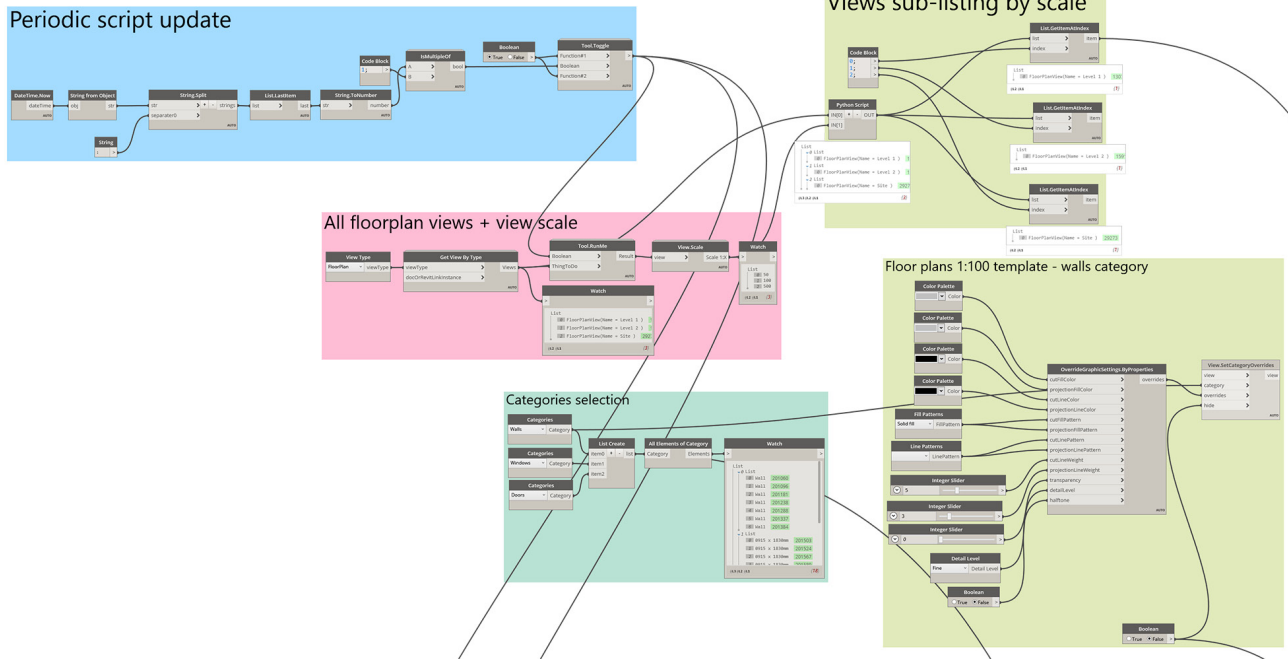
Periodic script update

DateTime.Now
dateTime
AUTO

String from Object
obj
str

String.Split
str
separator0
strings
AUTO

String
:

List.LastItem
list
last

String.ToNumber
str
number
AUTO

Code Block
1;

IsMultipleOf
A
B
bool
AUTO

Boolean
True
False

Tool.Toggle
Function#1
Boolean
Function#2
AUTO

Views sub-listing by scale

Code Block
0;
1;
2;

List.GetItemAtIndex
list
index
item

List
FloorPlanView(Name = Level 1 )
110

Python Script
IN[0]
IN[1]
OUT

List.GetItemAtIndex
list
index
item

List
FloorPlanView(Name = Level 2 )

List.GetItemAtIndex
list
index
item

List
FloorPlanView(Name = Site )
2027

List
0 List
FloorPlanView(Name = Level 1 )
1 List
FloorPlanView(Name = Level 2 )
2 List
FloorPlanView(Name = Site )
2027

All floorplan views + view scale

View Type
FloorPlan
viewType

Get View By Type
viewType
docOrRevitLinkInstance
views
AUTO

Tool.RunMe
Boolean
ThingToDo
Result
AUTO

View.Scale
view
Scale 1:X
AUTO

Watch
List
50
100
500

Watch
List
FloorPlanView(Name = Level 1 )
FloorPlanView(Name = Level 2 )
FloorPlanView(Name = Site )

Floor plans 1:100 template - walls category

Color Palette
Color

Color Palette
Color

Color Palette
Color

Color Palette
Color

Fill Patterns
Solid fill
FillPattern

Line Patterns
LinePattern

Integer Slider
5

Integer Slider
3

Integer Slider
0

Detail Level
Fine
Detail Level

Boolean
True
False

OverrideGraphicSettings.ByProperties
cutFillColor
projectionFillColor
cutLineColor
projectionLineColor
cutFillPattern
projectionFillPattern
cutLinePattern
projectionLinePattern
cutLineWeight
projectionLineWeight
transparency
detailLevel
halftone
overrides
AUTO

View.SetCategoryOverrides
view
category
overrides
hide
view
AUTO

Boolean
True
False

Categories selection

Categories
Walls
Category

Categories
Windows
Category

Categories
Doors
Category

List Create
item0
item1
item2
list

All Elements of Category
Category
Elements

Watch
List
0 List
Wall 201060
Wall 201046
Wall 201187
Wall 201238
Wall 201286
Wall 201337
Wall 201384
1 List
M_Fixed : 1830mm 201503
M_Fixed : 1830mm 201524
M_Fixed : 1830mm 201567